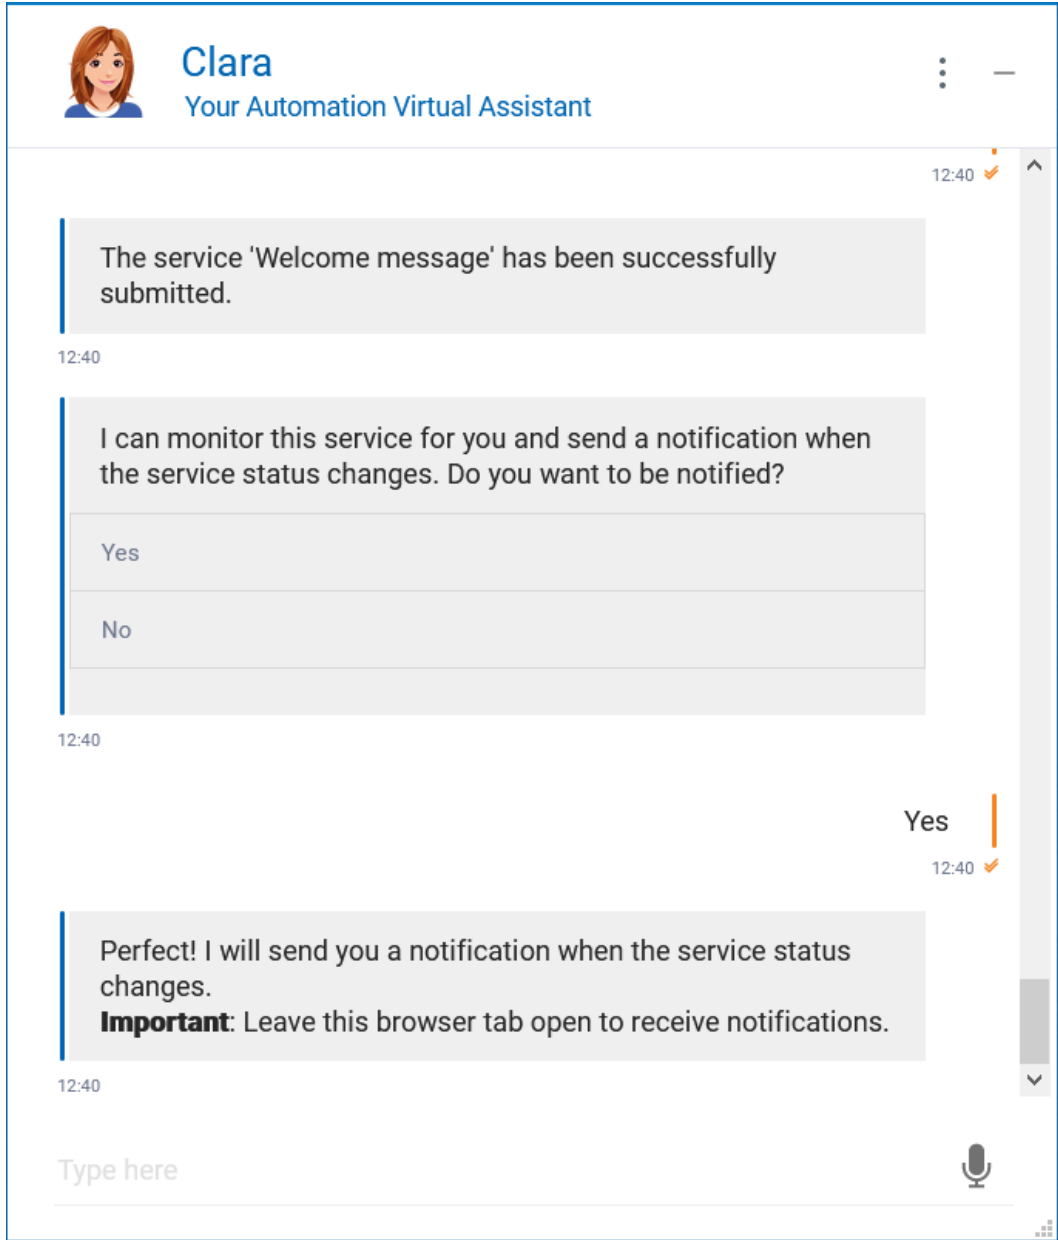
Clara
Your Automation Virtual Assistant

12:40

The service 'Welcome message' has been successfully submitted.

12:40

I can monitor this service for you and send a notification when the service status changes. Do you want to be notified?

Yes

No

12:40

Yes

12:40

Perfect! I will send you a notification when the service status changes.
**Important**: Leave this browser tab open to receive notifications.

12:40

Type here